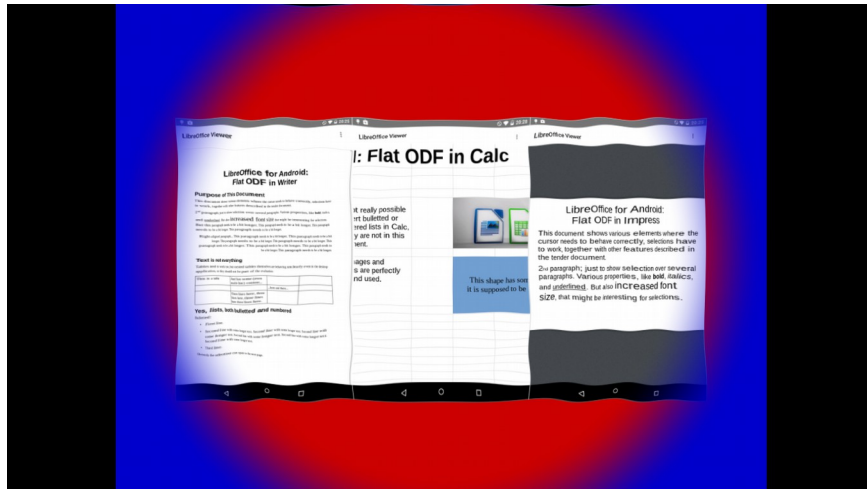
LibreOffice Viewer

LibreOffice for Android:
Flat ODF in Writer

Purpose of This Document

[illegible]

Table is everything

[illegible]

Yes, lists, both bulleted and numbered

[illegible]

LibreOffice Viewer

l: Flat ODF in Calc

nt really possible
ert bulleted or
ered lists in Calc,
y are not in this
ment.

nages and
s are perfectly
nd used.

This shape has som
it is supposed to be

LibreOffice Viewer

LibreOffice for Android:
Flat ODF in Impress

This document shows various elements where the cursor needs to behave correctly, selections have to work, together with other features described in the tender document.

2nd paragraph; just to show selection over several paragraphs. Various properties, like bold, italics, and underlined. But also increased font size, that might be interesting for selections.